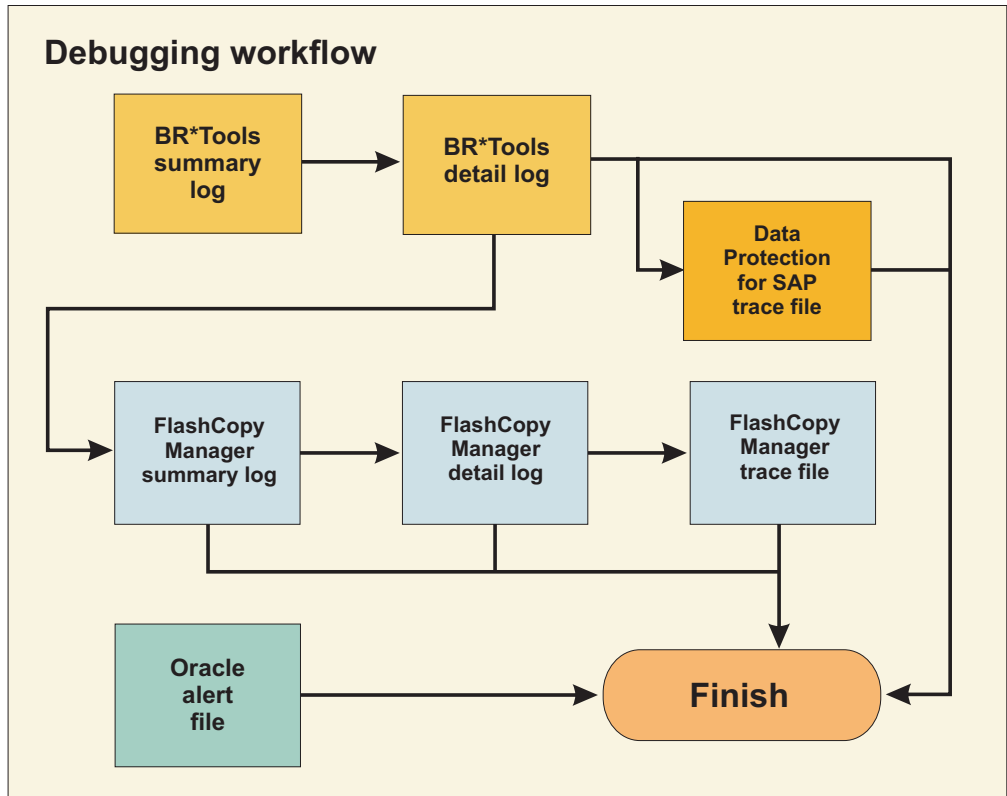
Debugging workflow

BR*Tools summary log

BR*Tools detail log

Data Protection for SAP trace file

FlashCopy Manager summary log

FlashCopy Manager detail log

FlashCopy Manager trace file

Oracle alert file

Finish